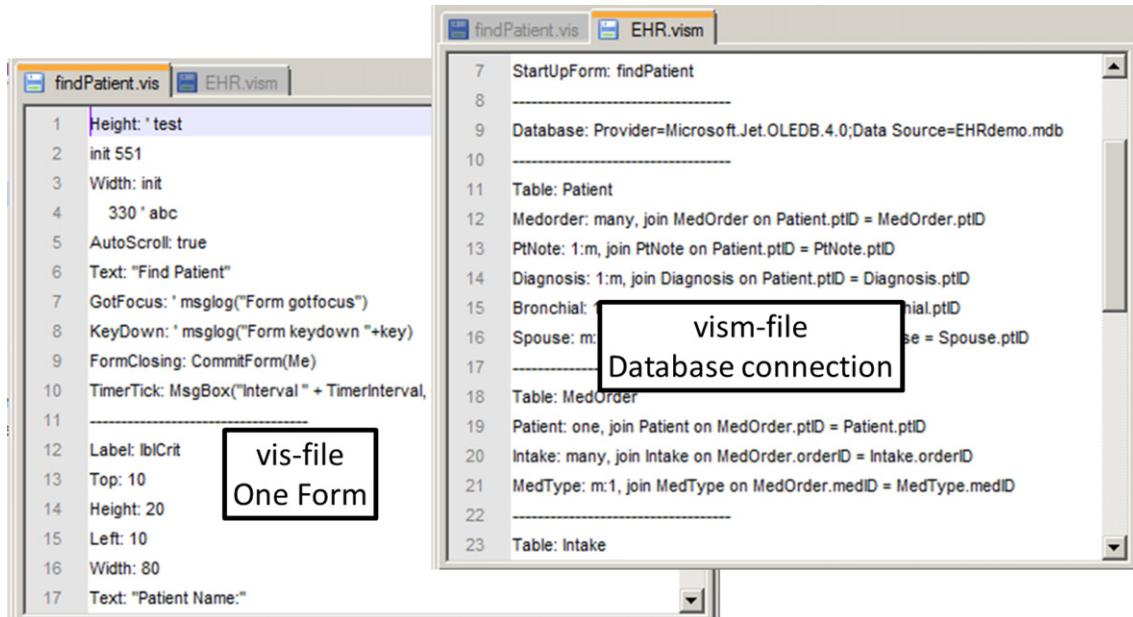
findPatient.vis EHR.vism

7 StartUpForm: findPatient
8 ------------------------------------
9 Database: Provider=Microsoft.Jet.OLEDB.4.0;Data Source=EHRdemo.mdb
10 ------------------------------------
11 Table: Patient
12 Medorder: many, join MedOrder on Patient.ptID = MedOrder.ptID
13 PtNote: 1:m, join PtNote on Patient.ptID = PtNote.ptID
14 Diagnosis: 1:m, join Diagnosis on Patient.ptID = Diagnosis.ptID
15 Bronchial: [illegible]nial.ptID
16 Spouse: m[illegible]se = Spouse.ptID
17 ------------
18 Table: MedOrder
19 Patient: one, join Patient on MedOrder.ptID = Patient.ptID
20 Intake: many, join Intake on MedOrder.orderID = Intake.orderID
21 MedType: m:1, join MedType on MedOrder.medID = MedType.medID
22 ------------------------------------
23 Table: Intake

vism-file
Database connection

findPatient.vis EHR.vism

1 Height: ' test
2 init 551
3 Width: init
4 330 ' abc
5 AutoScroll: true
6 Text: "Find Patient"
7 GotFocus: ' msglog("Form gotfocus")
8 KeyDown: ' msglog("Form keydown "+key)
9 FormClosing: CommitForm(Me)
10 TimerTick: MsgBox("Interval " + TimerInterval,
11 ------------------------------------
12 Label: lblCrit
13 Top: 10
14 Height: 20
15 Left: 10
16 Width: 80
17 Text: "Patient Name:"

vis-file
One Form